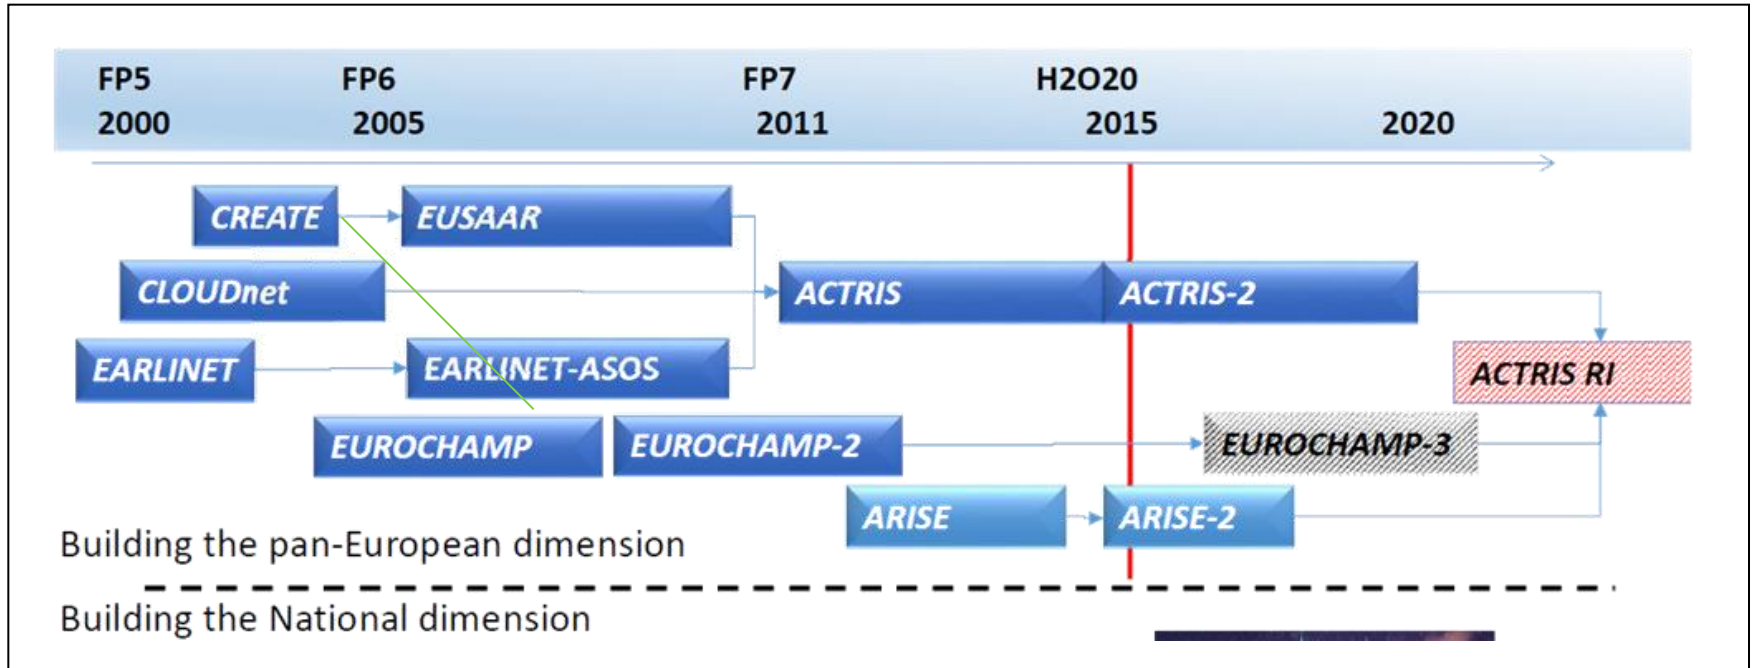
FP5 2000

FP6 2005

FP7 2011

H2020 2015

2020

CREATE

EUSAAR

CLOUDnet

ACTRIS

ACTRIS-2

EARLINET

EARLINET-ASOS

ACTRIS RI

EUROCHAMP

EUROCHAMP-2

EUROCHAMP-3

ARISE

ARISE-2

Building the pan-European dimension

Building the National dimension